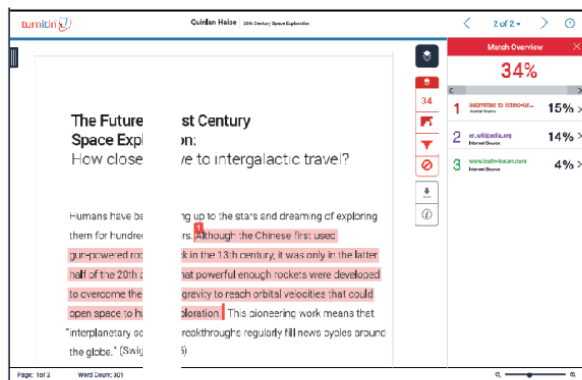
turnitin

Quinlan Haise | 20th Century Space Exploration

2 of 2

Match Overview

34%

34

1 Submitted to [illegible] Journal Source 15%

2 en.wikipedia.org Internet Source 14%

3 www.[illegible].com Internet Source 4%

The Future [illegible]st Century Space Expl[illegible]n: How close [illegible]ve to intergalactic travel?

Humans have b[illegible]g up to the stars and dreaming of exploring them for hundre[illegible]rs. 1 Although the Chinese first used gun-powered ro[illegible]k in the 13th century, it was only in the latter half of the 20th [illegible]hat powerful enough rockets were developed to overcome the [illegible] gravity to reach orbital velocities that could open space to h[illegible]ploration. This pioneering work means that "interplanetary sc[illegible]reakthroughs regularly fill news cycles around the globe." (Swig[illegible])

Page: 1 of 2 Word Count: 301